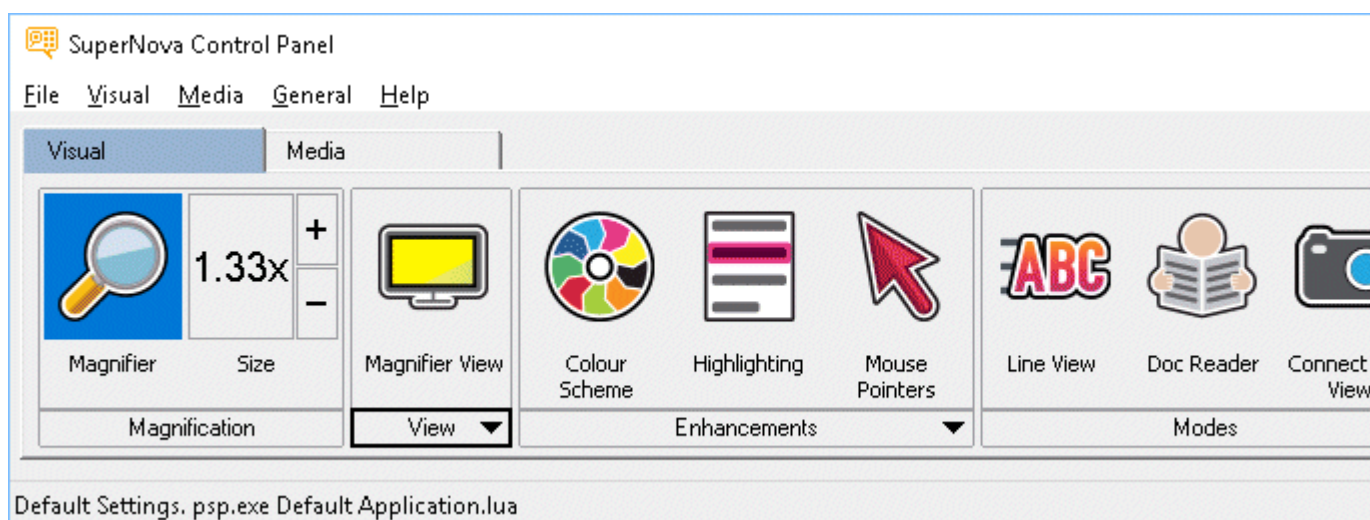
SuperNova Control Panel

File Visual Media General Help

Visual Media

1.33x
+
−

Magnifier Size

Magnification

Magnifier View

View

Colour Scheme

Highlighting

Mouse Pointers

Enhancements

ABC

Line View

Doc Reader

Connect View

Modes

Default Settings. psp.exe Default Application.lua